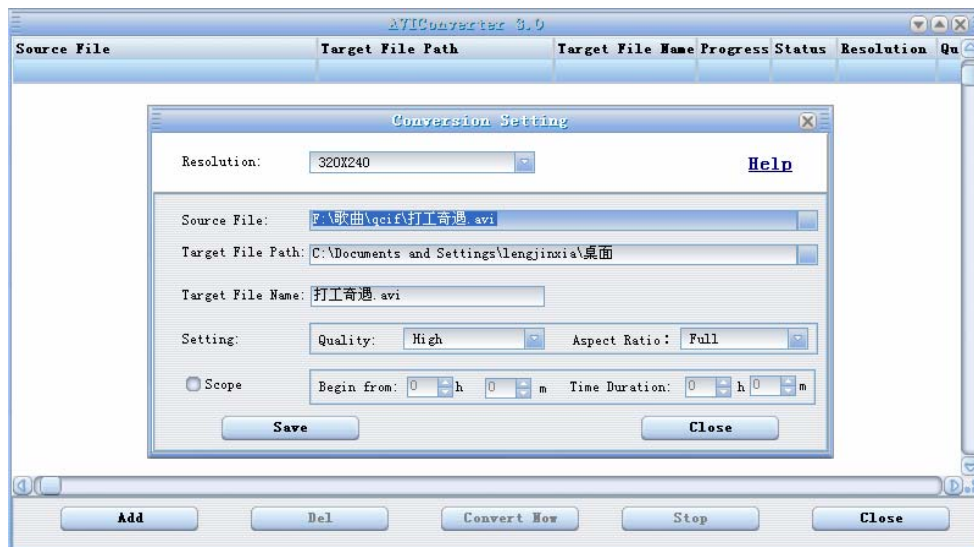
AVIConverter 3.0

| Source File | Target File Path | Target File Name | Progress | Status | Resolution | Qu |
|---|---|---|---|---|---|---|
| | | | | | | |

Conversion Setting

Resolution: 320X240

Help

Source File: F:\歌曲\qcif\打工奇遇.avi

Target File Path: C:\Documents and Settings\lengjinxia\桌面

Target File Name: 打工奇遇.avi

Setting: Quality: High Aspect Ratio: Full

Scope Begin from: 0 h 0 m Time Duration: 0 h 0 m

Save

Close

Add Del Convert Now Stop Close